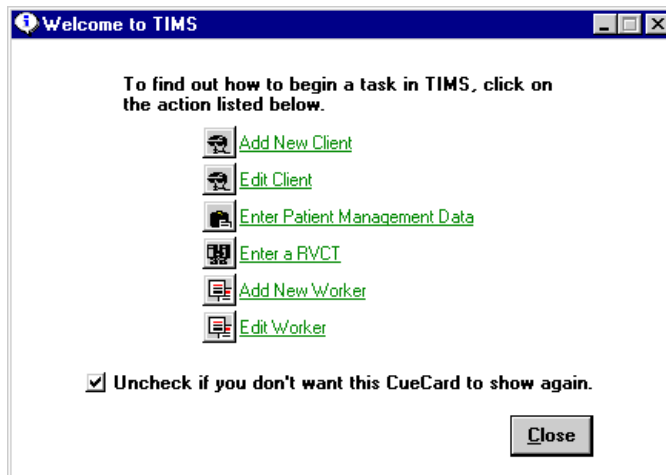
Welcome to TIMS

To find out how to begin a task in TIMS, click on the action listed below.

Add New Client

Edit Client

Enter Patient Management Data

Enter a RVCT

Add New Worker

Edit Worker

Uncheck if you don't want this CueCard to show again.

Close